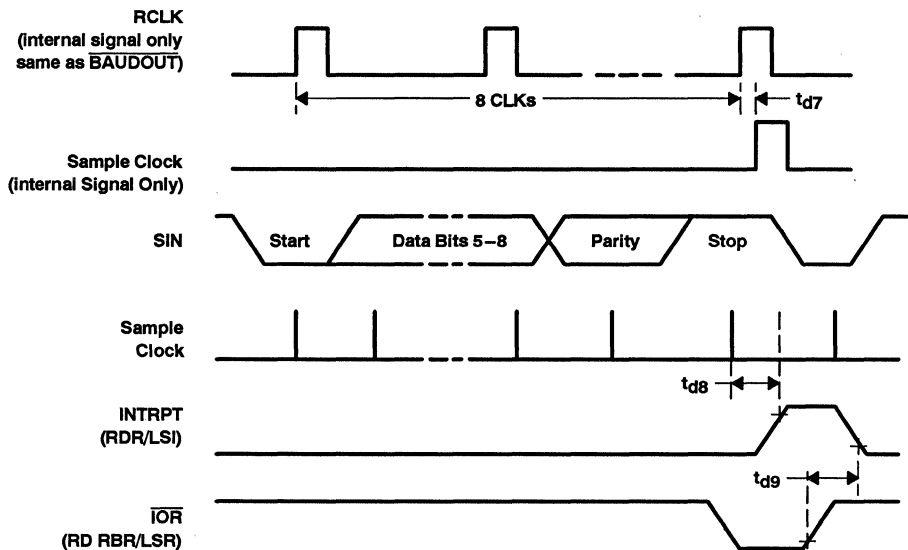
RCLK
(internal signal only same as $\overline{\text{BAUDOUT}}$)

8 CLKs

$t_{d7}$

Sample Clock
(internal Signal Only)

SIN

Start

Data Bits 5–8

Parity

Stop

Sample
Clock

$t_{d8}$

INTRPT
(RDR/LSI)

$t_{d9}$

$\overline{\text{IOR}}$
(RD RBR/LSR)